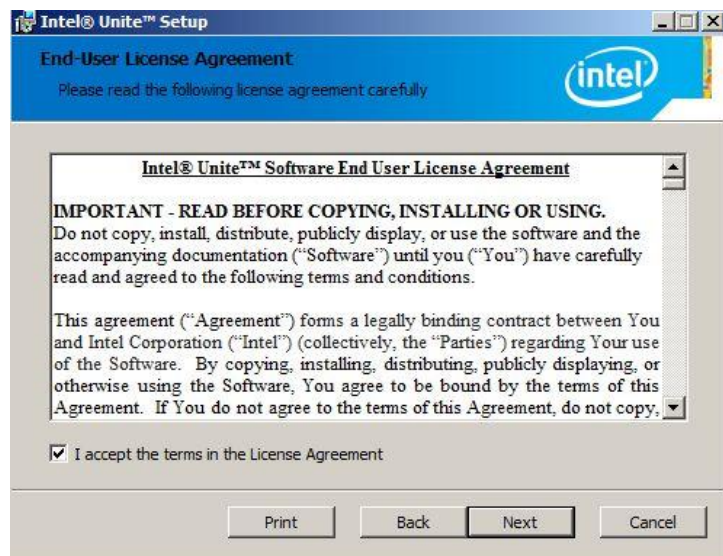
Intel® Unite™ Setup

End-User License Agreement

Please read the following license agreement carefully

intel

Intel® Unite™ Software End User License Agreement

IMPORTANT - READ BEFORE COPYING, INSTALLING OR USING.
Do not copy, install, distribute, publicly display, or use the software and the accompanying documentation ("Software") until you ("You") have carefully read and agreed to the following terms and conditions.

This agreement ("Agreement") forms a legally binding contract between You and Intel Corporation ("Intel") (collectively, the "Parties") regarding Your use of the Software. By copying, installing, distributing, publicly displaying, or otherwise using the Software, You agree to be bound by the terms of this Agreement. If You do not agree to the terms of this Agreement, do not copy,

I accept the terms in the License Agreement

Print

Back

Next

Cancel